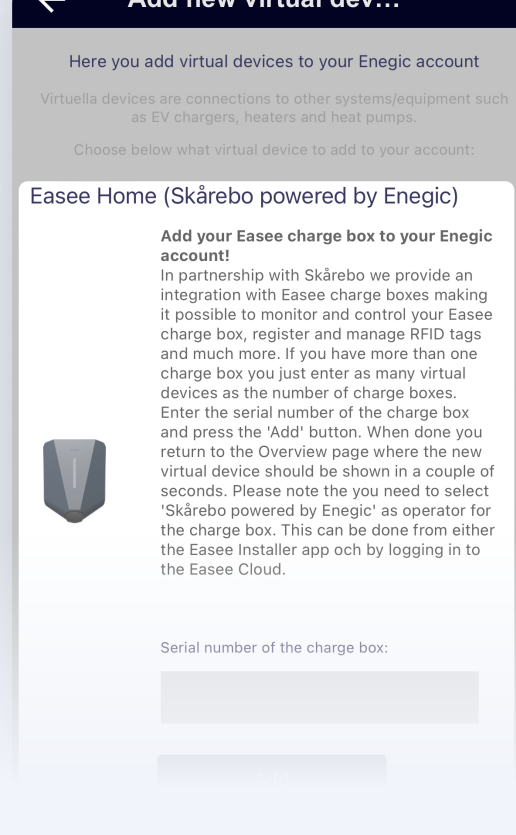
Add new virtual dev...

Here you add virtual devices to your Enegic account

Virtuella devices are connections to other systems/equipment such as EV chargers, heaters and heat pumps.

Choose below what virtual device to add to your account:

Easee Home (Skårebo powered by Enegic)

**Add your Easee charge box to your Enegic account!**
In partnership with Skårebo we provide an integration with Easee charge boxes making it possible to monitor and control your Easee charge box, register and manage RFID tags and much more. If you have more than one charge box you just enter as many virtual devices as the number of charge boxes. Enter the serial number of the charge box and press the 'Add' button. When done you return to the Overview page where the new virtual device should be shown in a couple of seconds. Please note the you need to select 'Skårebo powered by Enegic' as operator for the charge box. This can be done from either the Easee Installer app och by logging in to the Easee Cloud.

Serial number of the charge box:

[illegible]